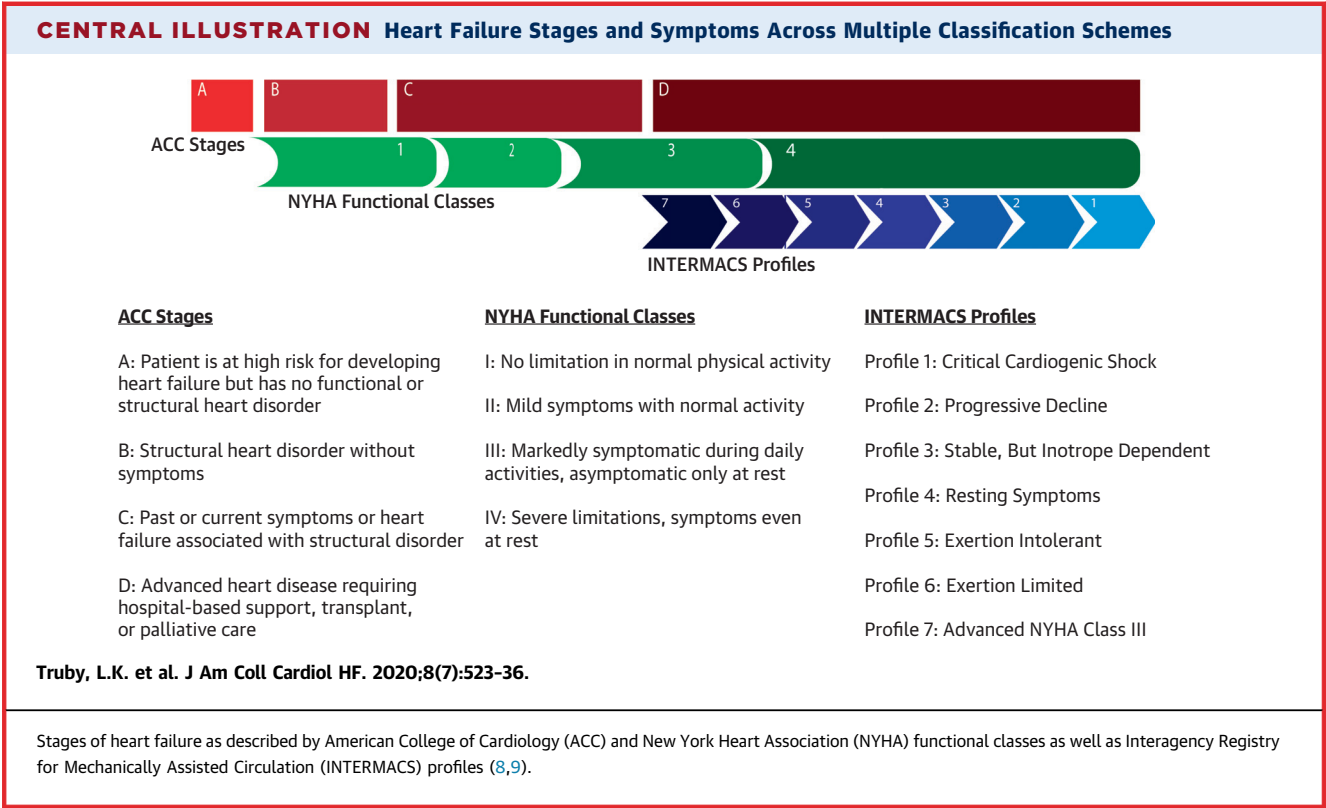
CENTRAL ILLUSTRATION Heart Failure Stages and Symptoms Across Multiple Classification Schemes

A B C D

ACC Stages

1 2 3 4

NYHA Functional Classes

7 6 5 4 3 2 1

INTERMACS Profiles

ACC Stages

A: Patient is at high risk for developing heart failure but has no functional or structural heart disorder

B: Structural heart disorder without symptoms

C: Past or current symptoms or heart failure associated with structural disorder

D: Advanced heart disease requiring hospital-based support, transplant, or palliative care

NYHA Functional Classes

I: No limitation in normal physical activity

II: Mild symptoms with normal activity

III: Markedly symptomatic during daily activities, asymptomatic only at rest

IV: Severe limitations, symptoms even at rest

INTERMACS Profiles

Profile 1: Critical Cardiogenic Shock

Profile 2: Progressive Decline

Profile 3: Stable, But Inotrope Dependent

Profile 4: Resting Symptoms

Profile 5: Exertion Intolerant

Profile 6: Exertion Limited

Profile 7: Advanced NYHA Class III

Truby, L.K. et al. J Am Coll Cardiol HF. 2020;8(7):523–36.

Stages of heart failure as described by American College of Cardiology (ACC) and New York Heart Association (NYHA) functional classes as well as Interagency Registry for Mechanically Assisted Circulation (INTERMACS) profiles (8,9).